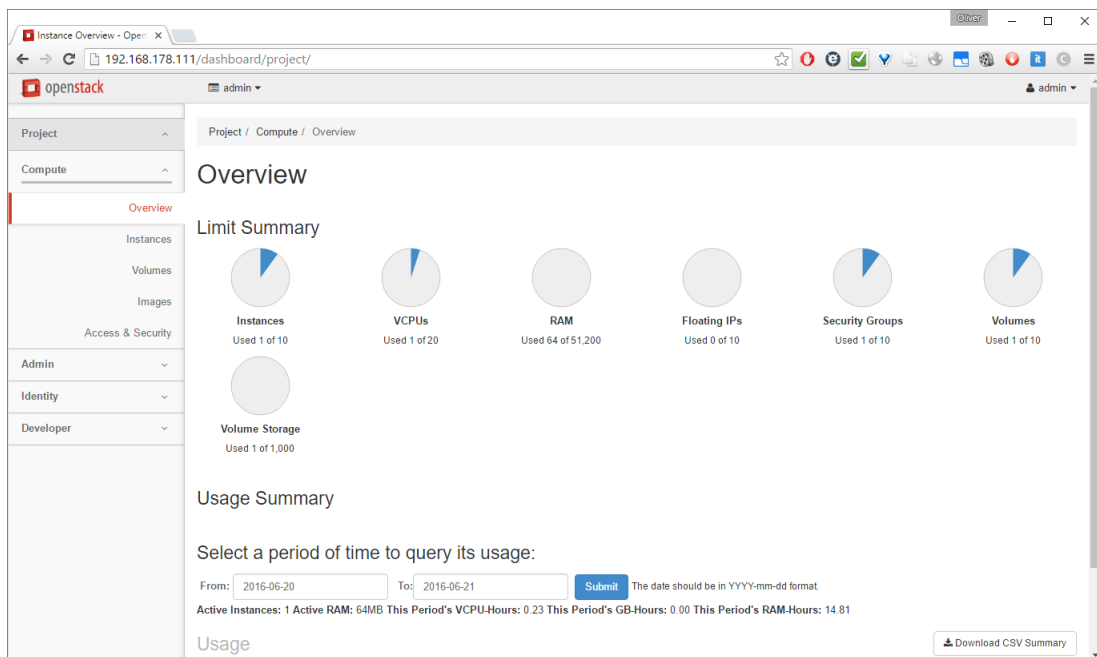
Instance Overview - Open ×

Oliver

192.168.178.111/dashboard/project/

openstack

admin ▾

admin ▾

Project

Compute

Overview

Instances

Volumes

Images

Access & Security

Admin

Identity

Developer

Project / Compute / Overview

Overview

Limit Summary

Instances
Used 1 of 10

VCPUs
Used 1 of 20

RAM
Used 64 of 51,200

Floating IPs
Used 0 of 10

Security Groups
Used 1 of 10

Volumes
Used 1 of 10

Volume Storage
Used 1 of 1,000

Usage Summary

Select a period of time to query its usage:

From: 2016-06-20 To: 2016-06-21 Submit The date should be in YYYY-mm-dd format.

Active Instances: 1 Active RAM: 64MB This Period's VCPU-Hours: 0.23 This Period's GB-Hours: 0.00 This Period's RAM-Hours: 14.81

Usage

Download CSV Summary